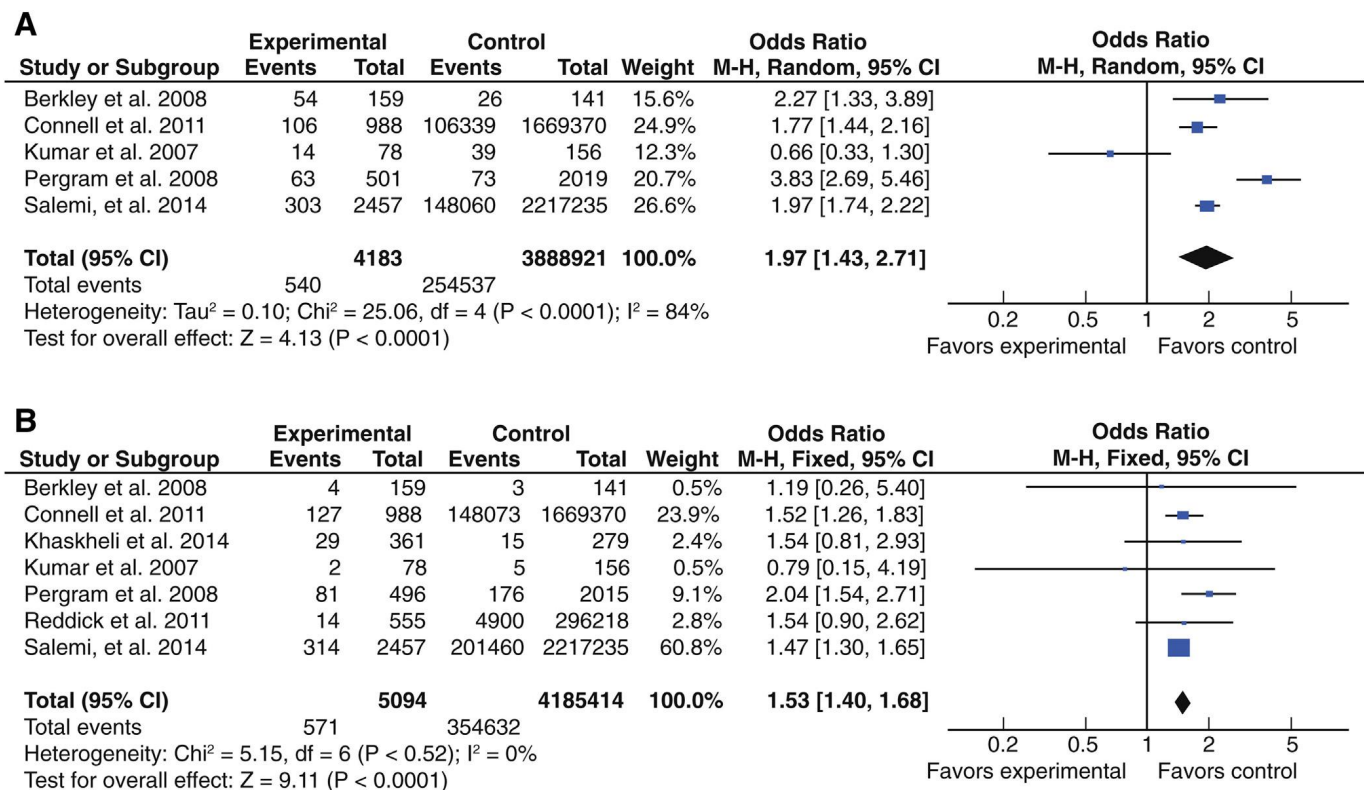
A

| Study or Subgroup | Experimental Events | Experimental Total | Control Events | Control Total | Weight | Odds Ratio M-H, Random, 95% CI |
|---|---|---|---|---|---|---|
| Berkley et al. 2008 | 54 | 159 | 26 | 141 | 15.6% | 2.27 [1.33, 3.89] |
| Connell et al. 2011 | 106 | 988 | 106339 | 1669370 | 24.9% | 1.77 [1.44, 2.16] |
| Kumar et al. 2007 | 14 | 78 | 39 | 156 | 12.3% | 0.66 [0.33, 1.30] |
| Pergram et al. 2008 | 63 | 501 | 73 | 2019 | 20.7% | 3.83 [2.69, 5.46] |
| Salemi, et al. 2014 | 303 | 2457 | 148060 | 2217235 | 26.6% | 1.97 [1.74, 2.22] |
| **Total (95% CI)** | | **4183** | | **3888921** | **100.0%** | **1.97 [1.43, 2.71]** |
| Total events | 540 | | 254537 | | | |

Heterogeneity: Tau$^2$ = 0.10; Chi$^2$ = 25.06, df = 4 (P < 0.0001); I$^2$ = 84%
Test for overall effect: Z = 4.13 (P < 0.0001)

Odds Ratio
M-H, Random, 95% CI
0.2 0.5 1 2 5
Favors experimental Favors control

B

| Study or Subgroup | Experimental Events | Experimental Total | Control Events | Control Total | Weight | Odds Ratio M-H, Fixed, 95% CI |
|---|---|---|---|---|---|---|
| Berkley et al. 2008 | 4 | 159 | 3 | 141 | 0.5% | 1.19 [0.26, 5.40] |
| Connell et al. 2011 | 127 | 988 | 148073 | 1669370 | 23.9% | 1.52 [1.26, 1.83] |
| Khaskheli et al. 2014 | 29 | 361 | 15 | 279 | 2.4% | 1.54 [0.81, 2.93] |
| Kumar et al. 2007 | 2 | 78 | 5 | 156 | 0.5% | 0.79 [0.15, 4.19] |
| Pergram et al. 2008 | 81 | 496 | 176 | 2015 | 9.1% | 2.04 [1.54, 2.71] |
| Reddick et al. 2011 | 14 | 555 | 4900 | 296218 | 2.8% | 1.54 [0.90, 2.62] |
| Salemi, et al. 2014 | 314 | 2457 | 201460 | 2217235 | 60.8% | 1.47 [1.30, 1.65] |
| **Total (95% CI)** | | **5094** | | **4185414** | **100.0%** | **1.53 [1.40, 1.68]** |
| Total events | 571 | | 354632 | | | |

Heterogeneity: Chi$^2$ = 5.15, df = 6 (P < 0.52); I$^2$ = 0%
Test for overall effect: Z = 9.11 (P < 0.0001)

Odds Ratio
M-H, Fixed, 95% CI
0.2 0.5 1 2 5
Favors experimental Favors control